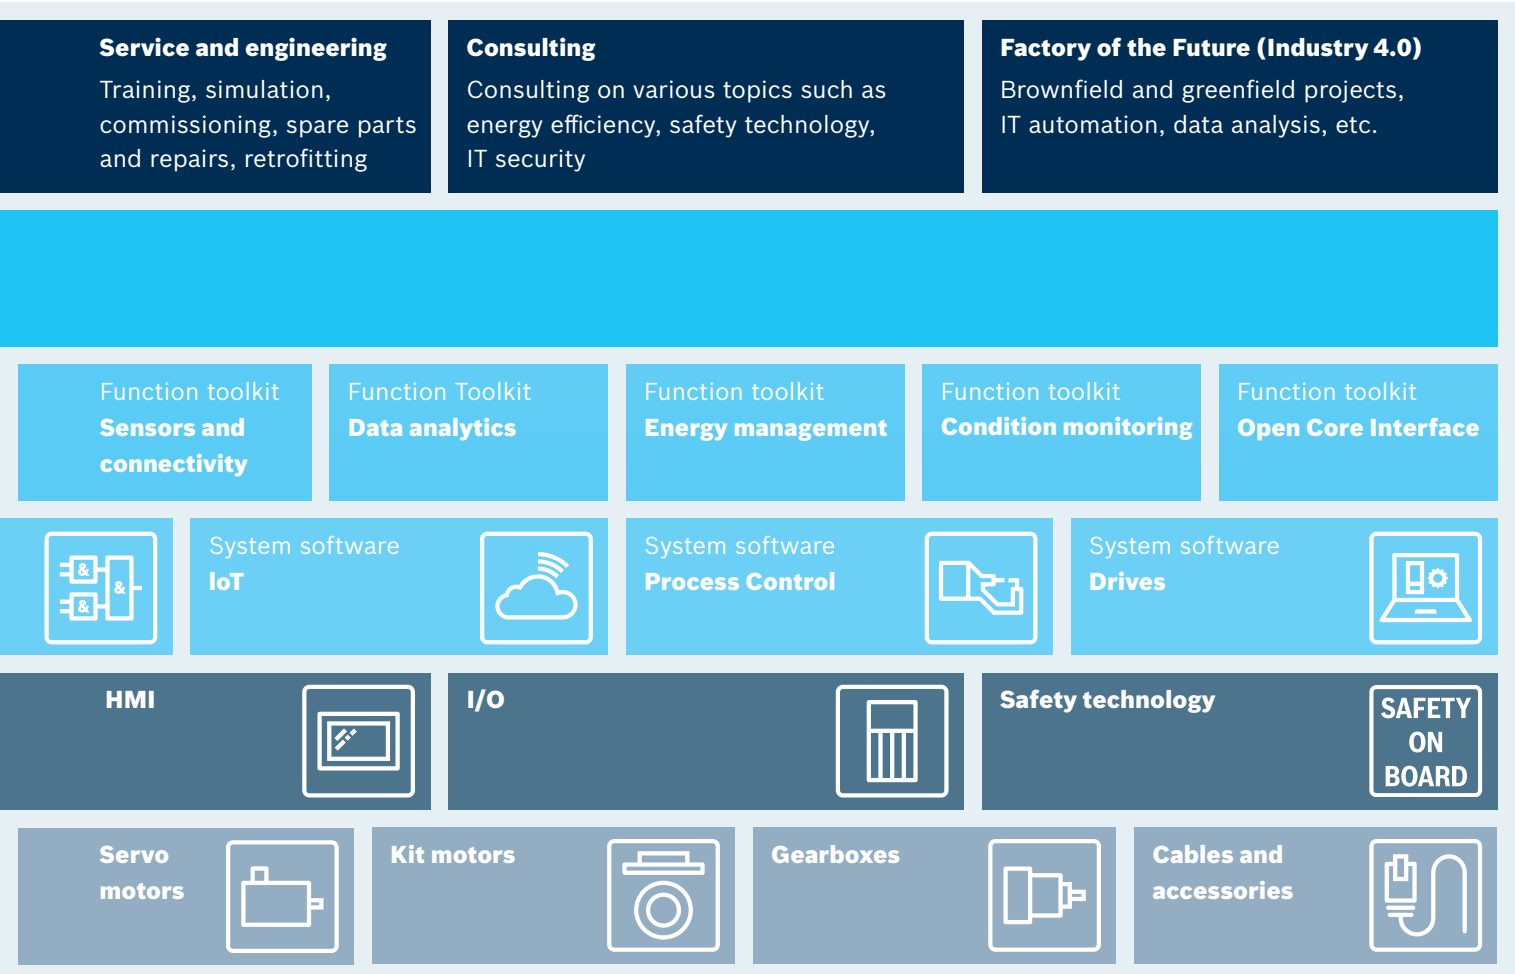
**Service and engineering**
Training, simulation, commissioning, spare parts and repairs, retrofitting

**Consulting**
Consulting on various topics such as energy efficiency, safety technology, IT security

**Factory of the Future (Industry 4.0)**
Brownfield and greenfield projects, IT automation, data analysis, etc.

Function toolkit
**Sensors and connectivity**

Function Toolkit
**Data analytics**

Function toolkit
**Energy management**

Function toolkit
**Condition monitoring**

Function toolkit
**Open Core Interface**

& & &

System software
**IoT**

System software
**Process Control**

System software
**Drives**

**HMI**

**I/O**

**Safety technology**

SAFETY ON BOARD

**Servo motors**

**Kit motors**

**Gearboxes**

**Cables and accessories**